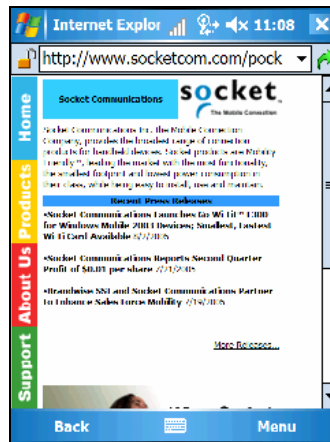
Internet Explor 11:08

http://www.socketcom.com/pock

Home

Products

About Us

Support

Socket Communications

socket

The Mobile Connection

Socket Communications Inc. the Mobile Connection Company, provides the broadest range of connection products for handheld devices. Socket products are Mobility Friendly™, leading the market with the most functionality, the smallest footprint and lowest power consumption in their class, while being easy to install, use and maintain.

Recent Press Releases

•Socket Communications Launches Go Wi-Fi!™ E300 for Windows Mobile 2003 Devices; Smallest, Fastest Wi-Fi Card Available 8/2/2005

•Socket Communications Reports Second Quarter Profit of $0.01 per share 7/21/2005

•Broadbeam SSI and Socket Communications Partner to Enhance Sales Force Mobility 7/19/2005

More Releases...

Back

Menu